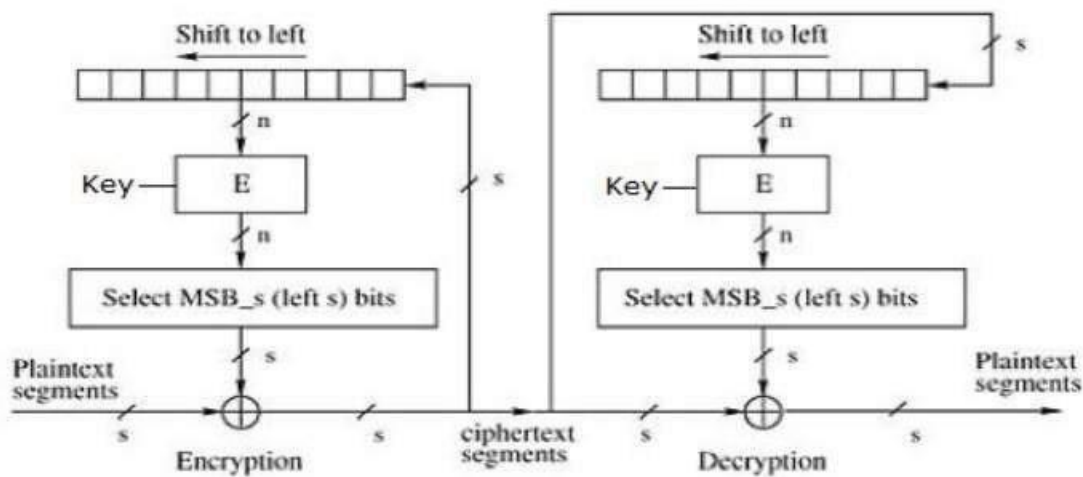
Shift to left

n

Key

E

n

Select MSB_s (left s) bits

s

Plaintext segments

s

s

Encryption

s

ciphertext segments

s

Shift to left

n

Key

E

n

Select MSB_s (left s) bits

s

s

Plaintext segments

s

Decryption